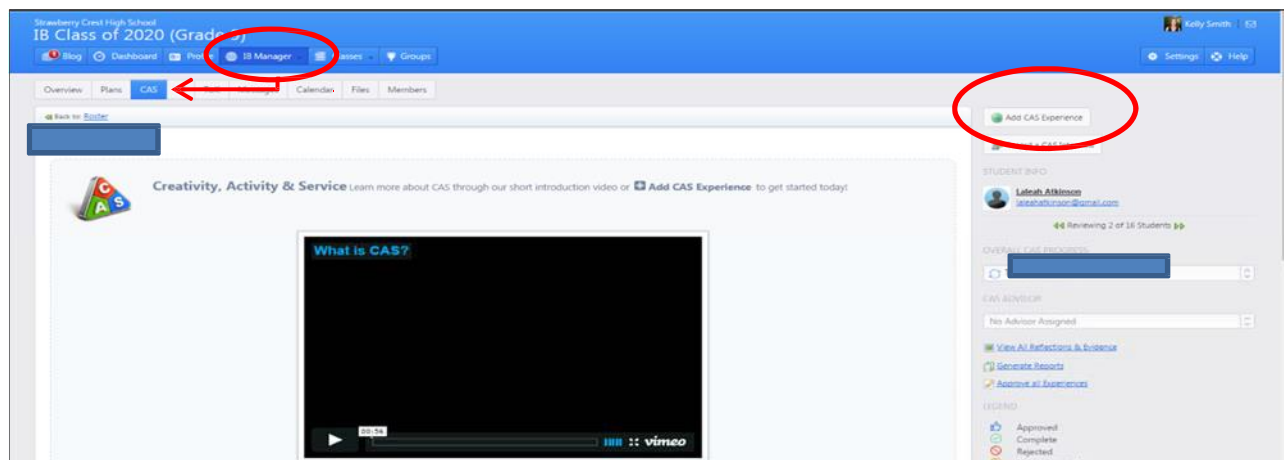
Strawberry Crest High School
IB Class of 2020 (Grade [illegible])

Blog Dashboard Pro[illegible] IB Manager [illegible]asses Groups

Kelly Smith

Settings Help

Overview Plans CAS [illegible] Calendar Files Members

Back to: Roster

Add CAS Experience

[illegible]

Creativity, Activity & Service Learn more about CAS through our short introduction video or Add CAS Experience to get started today!

C A S

What is CAS?

00:56

vimeo

STUDENT INFO

Laleah Atkinson
laleahatkinson@gmail.com

Reviewing 2 of 16 Students

OVERALL CAS PROGRESS

CAS ADVISOR

No Advisor Assigned

View All Reflections & Evidence

Generate Reports

Approve all Experiences

LEGEND

Approved
Complete
Rejected